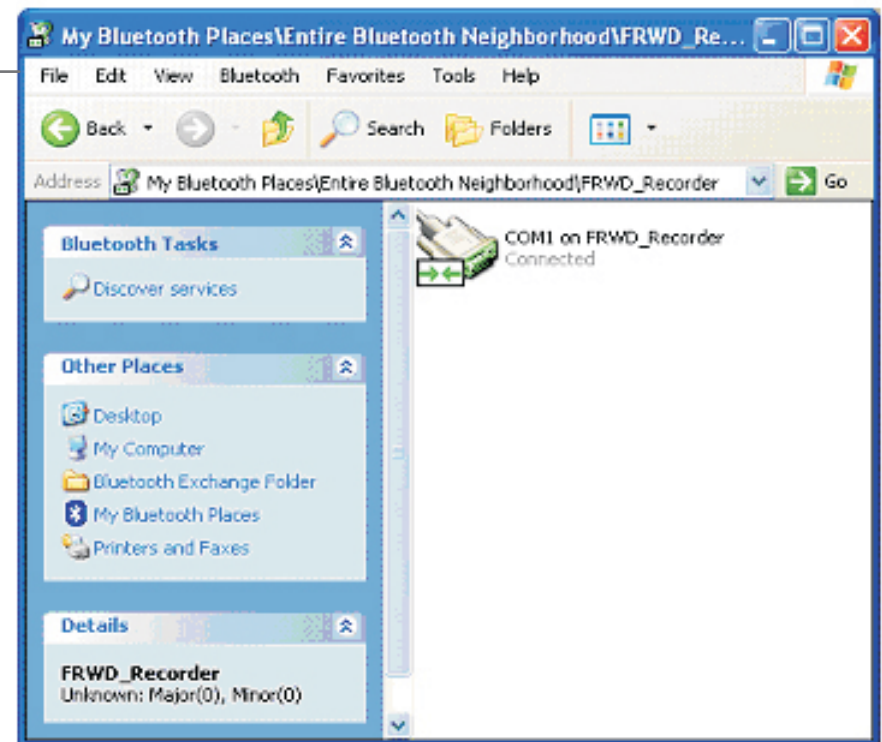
My Bluetooth Places\Entire Bluetooth Neighborhood\FRWD_Re...

File Edit View Bluetooth Favorites Tools Help

Back Search Folders

Address My Bluetooth Places\Entire Bluetooth Neighborhood\FRWD_Recorder Go

Bluetooth Tasks

Discover services

Other Places

Desktop
My Computer
Bluetooth Exchange Folder
My Bluetooth Places
Printers and Faxes

Details

FRWD_Recorder
Unknown: Major(0), Minor(0)

COM1 on FRWD_Recorder
Connected